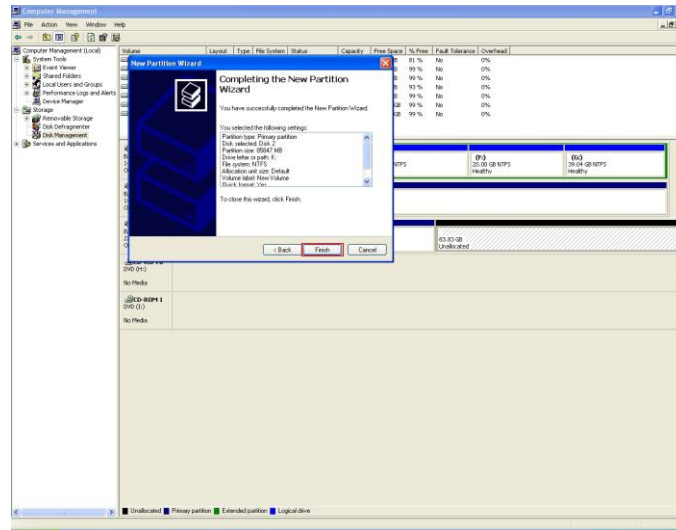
Computer Management

File Action View Window Help

Computer Management (Local)
System Tools
Event Viewer
Shared Folders
Local Users and Groups
Performance Logs and Alerts
Device Manager
Storage
Removable Storage
Disk Defragmenter
Disk Management
Services and Applications

| Volume | Layout | Type | File System | Status | Capacity | Free Space | % Free | Fault Tolerance | Overhead |
|---|---|---|---|---|---|---|---|---|---|
| | | | | | | B | 81 % | No | 0% |
| | | | | | | B | 99 % | No | 0% |
| | | | | | | B | 99 % | No | 0% |
| | | | | | | B | 93 % | No | 0% |
| | | | | | | B | 99 % | No | 0% |
| | | | | | | GB | 99 % | No | 0% |
| | | | | | | GB | 99 % | No | 0% |

New Partition Wizard

Completing the New Partition Wizard

You have successfully completed the New Partition Wizard.

You selected the following settings:
Partition type: Primary partition
Disk selected: Disk 2
Partition size: 85847 MB
Drive letter or path: K:
File system: NTFS
Allocation unit size: Default
Volume label: New Volume
Quick format: Yes

To close this wizard, click Finish.

< Back | Finish | Cancel

NTFS

(F:)
20.00 GB NTFS
Healthy

(G:)
39.04 GB NTFS
Healthy

83.83 GB
Unallocated

DVD (H:)

No Media

CD-ROM 1
DVD (I:)

No Media

Unallocated Primary partition Extended partition Logical drive